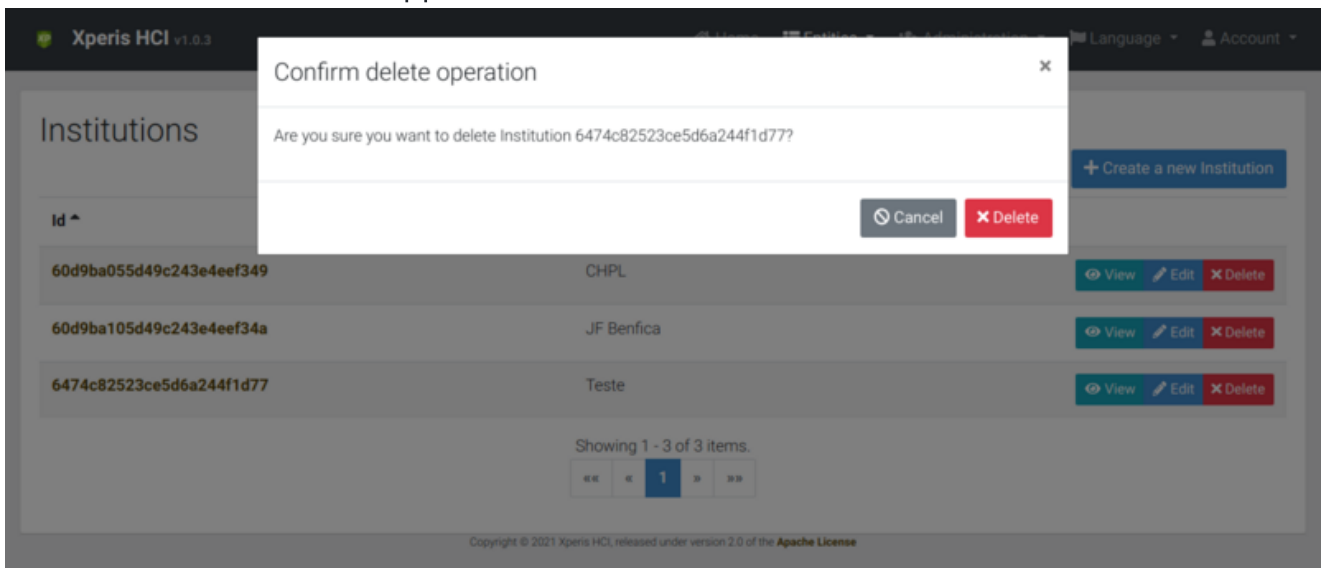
Xperis HCI v1.0.3

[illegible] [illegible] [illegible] Language Account

Institutions

Create a new Institution

Id

Confirm delete operation ×

Are you sure you want to delete Institution 6474c82523ce5d6a244f1d77?

Cancel Delete

| Id | | |
|---|---|---|
| 60d9ba055d49c243e4eef349 | CHPL | View Edit Delete |
| 60d9ba105d49c243e4eef34a | JF Benfica | View Edit Delete |
| 6474c82523ce5d6a244f1d77 | Teste | View Edit Delete |

Showing 1 - 3 of 3 items.

«« « 1 » »»

Copyright © 2021 Xperis HCI, released under version 2.0 of the Apache License